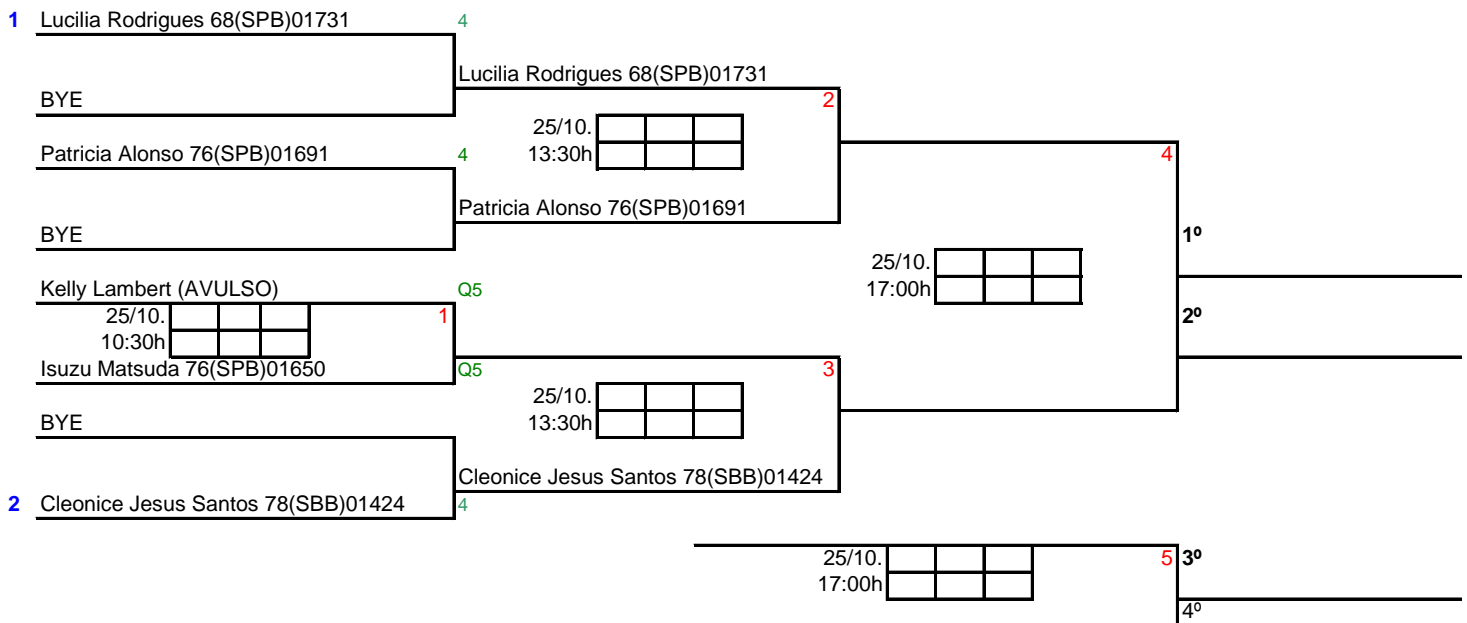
1 Lucilia Rodrigues 68(SPB)01731 4

Lucilia Rodrigues 68(SPB)01731

BYE 2

25/10.
13:30h

Patricia Alonso 76(SPB)01691 4

4

Patricia Alonso 76(SPB)01691

BYE

1º

25/10.
17:00h

Kelly Lambert (AVULSO) Q5

25/10.
10:30h

1

2º

Isuzu Matsuda 76(SPB)01650 Q5

3

25/10.
13:30h

BYE

Cleonice Jesus Santos 78(SBB)01424

2 Cleonice Jesus Santos 78(SBB)01424 4

25/10.
17:00h

5 3º

4º